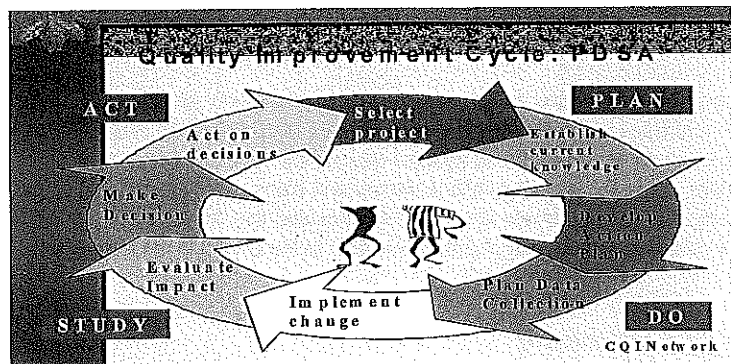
Quality Improvement Cycle: PDSA

ACT

PLAN

Select project

Establish current knowledge

Develop Action Plan

Plan Data Collection

Implement change

Evaluate Impact

Make Decision

Act on decisions

STUDY

DO

CQINetwork